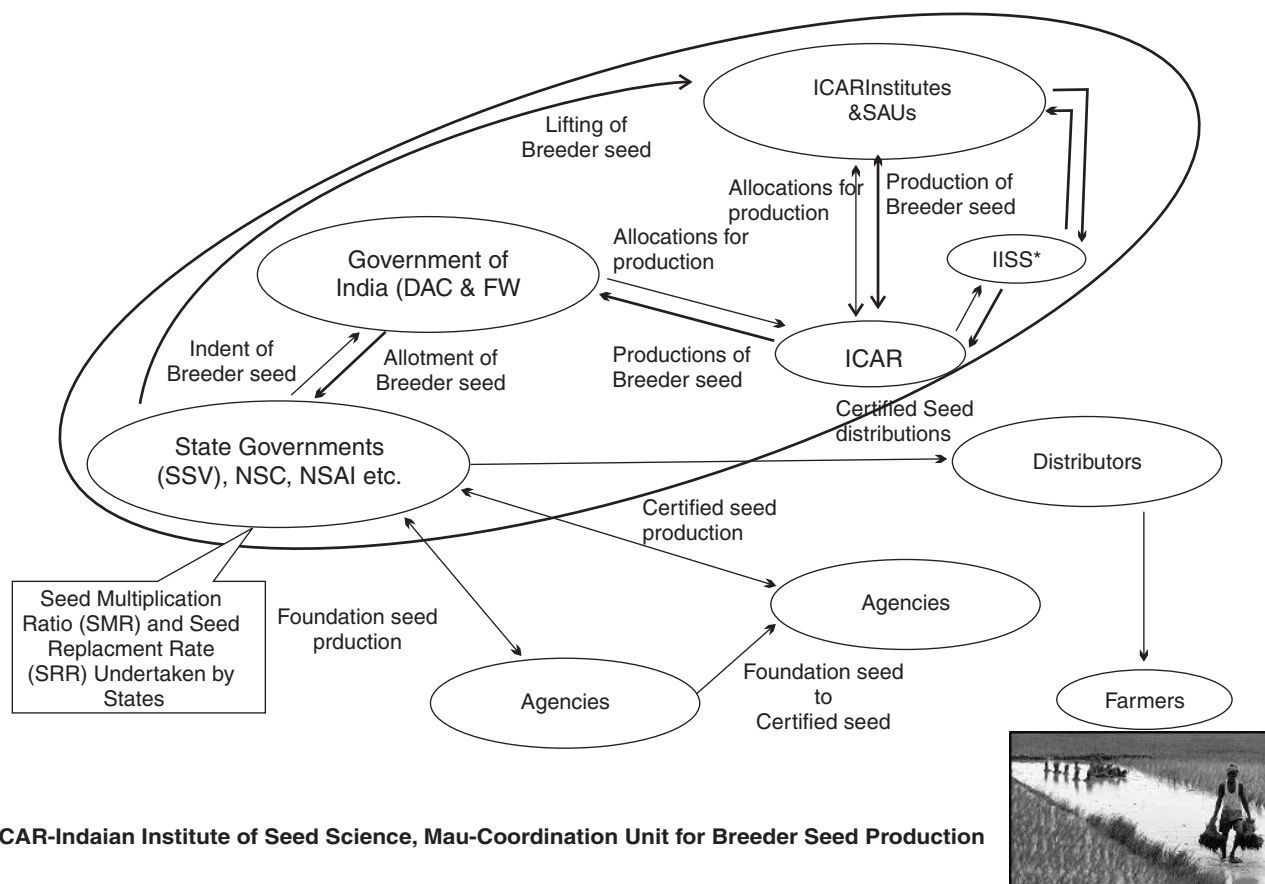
ICARInstitutes &SAUs

Lifting of Breeder seed

Allocations for production

Production of Breeder seed

Government of India (DAC & FW

Allocations for production

IISS*

Indent of Breeder seed

Allotment of Breeder seed

Productions of Breeder seed

ICAR

Certified Seed distributions

State Governments (SSV), NSC, NSAI etc.

Distributors

Certified seed production

Seed Multiplication Ratio (SMR) and Seed Replacment Rate (SRR) Undertaken by States

Foundation seed prduction

Agencies

Foundation seed to Certified seed

Agencies

Farmers

*ICAR-Indaian Institute of Seed Science, Mau-Coordination Unit for Breeder Seed Production